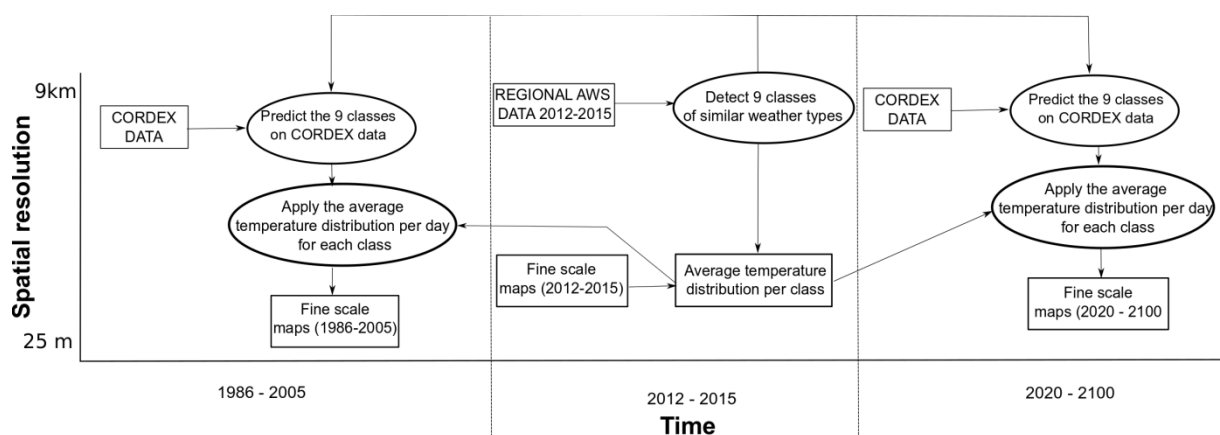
9km

Spatial resolution

25 m

CORDEX DATA

Predict the 9 classes on CORDEX data

Apply the average temperature distribution per day for each class

Fine scale maps (1986-2005)

REGIONAL AWS DATA 2012-2015

Detect 9 classes of similar weather types

Fine scale maps (2012-2015)

Average temperature distribution per class

CORDEX DATA

Predict the 9 classes on CORDEX data

Apply the average temperature distribution per day for each class

Fine scale maps (2020 - 2100

1986 - 2005

2012 - 2015

2020 - 2100

Time